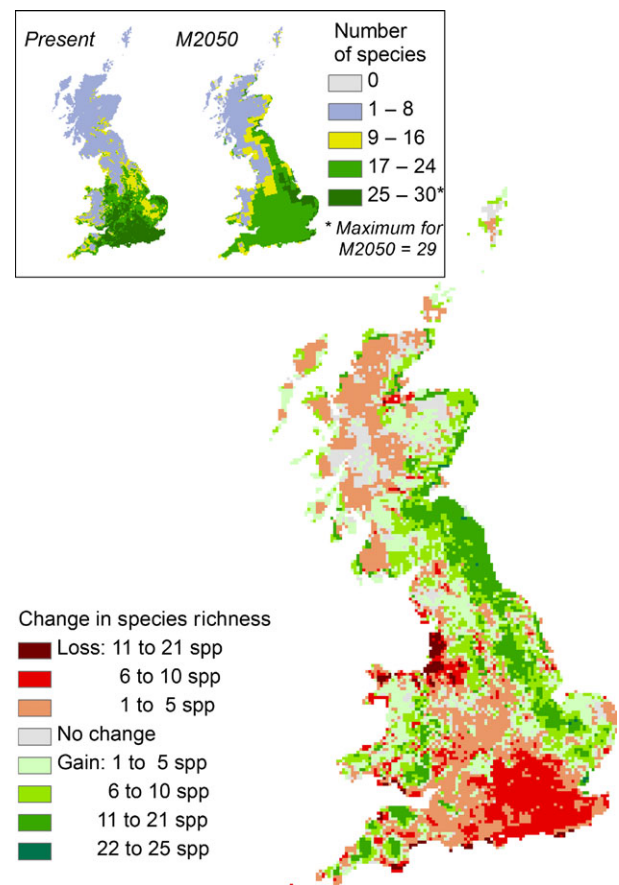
Present
M2050
Number of species
0
1 – 8
9 – 16
17 – 24
25 – 30*
* Maximum for M2050 = 29

Change in species richness
Loss: 11 to 21 spp
6 to 10 spp
1 to 5 spp
No change
Gain: 1 to 5 spp
6 to 10 spp
11 to 21 spp
22 to 25 spp